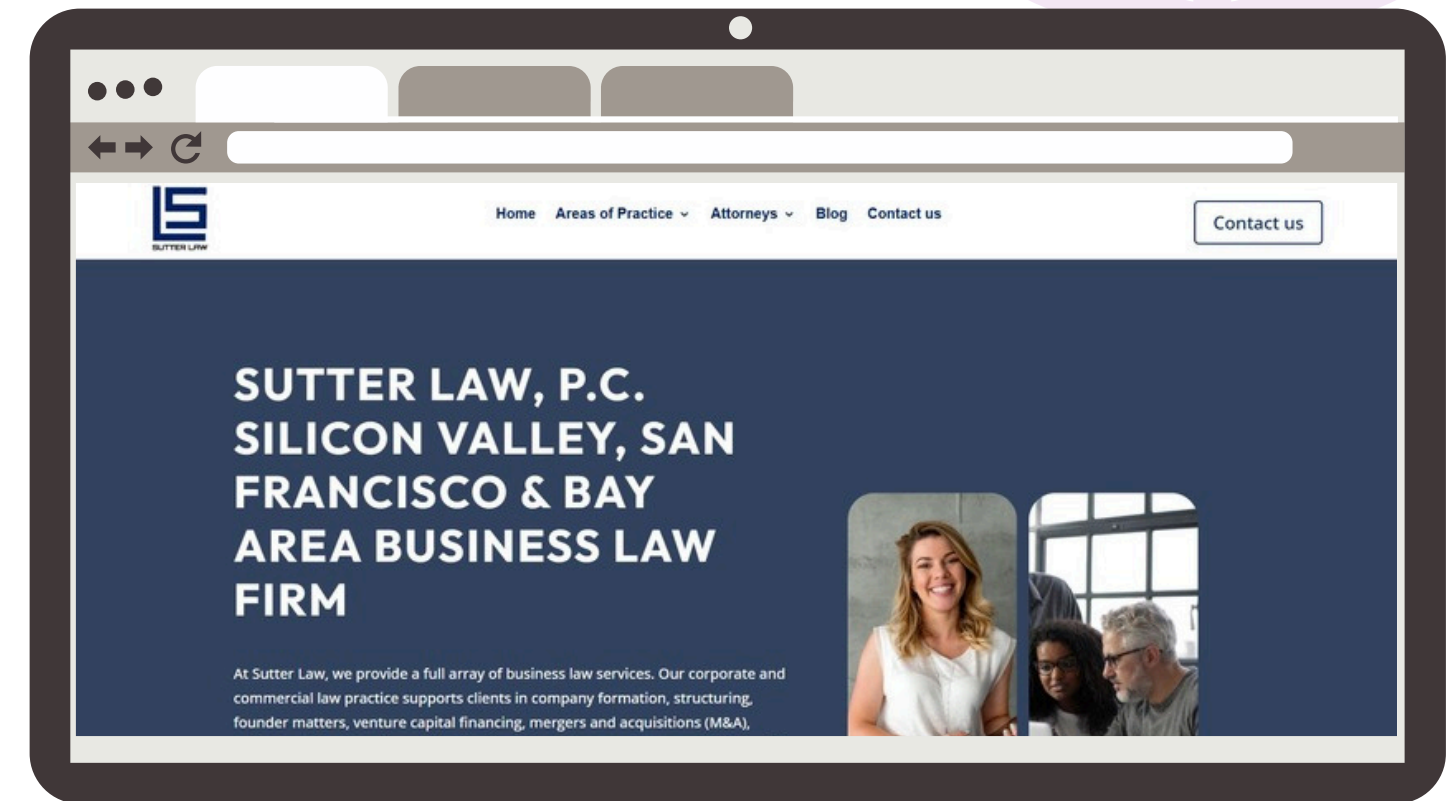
SUTTER LAW

Home Areas of Practice ⌄ Attorneys ⌄ Blog Contact us

Contact us

SUTTER LAW, P.C. SILICON VALLEY, SAN FRANCISCO & BAY AREA BUSINESS LAW FIRM

At Sutter Law, we provide a full array of business law services. Our corporate and commercial law practice supports clients in company formation, structuring, founder matters, venture capital financing, mergers and acquisitions (M&A),